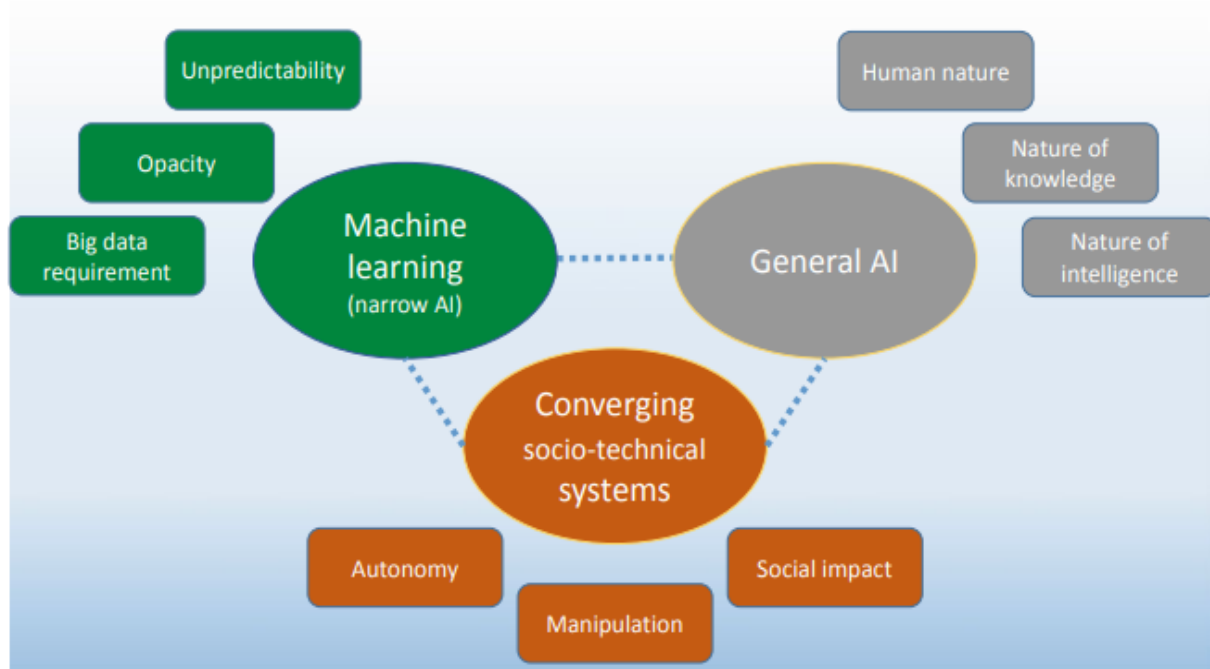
Unpredictability

Opacity

Big data requirement

Machine learning (narrow AI)

Human nature

Nature of knowledge

Nature of intelligence

General AI

Converging socio-technical systems

Autonomy

Manipulation

Social impact